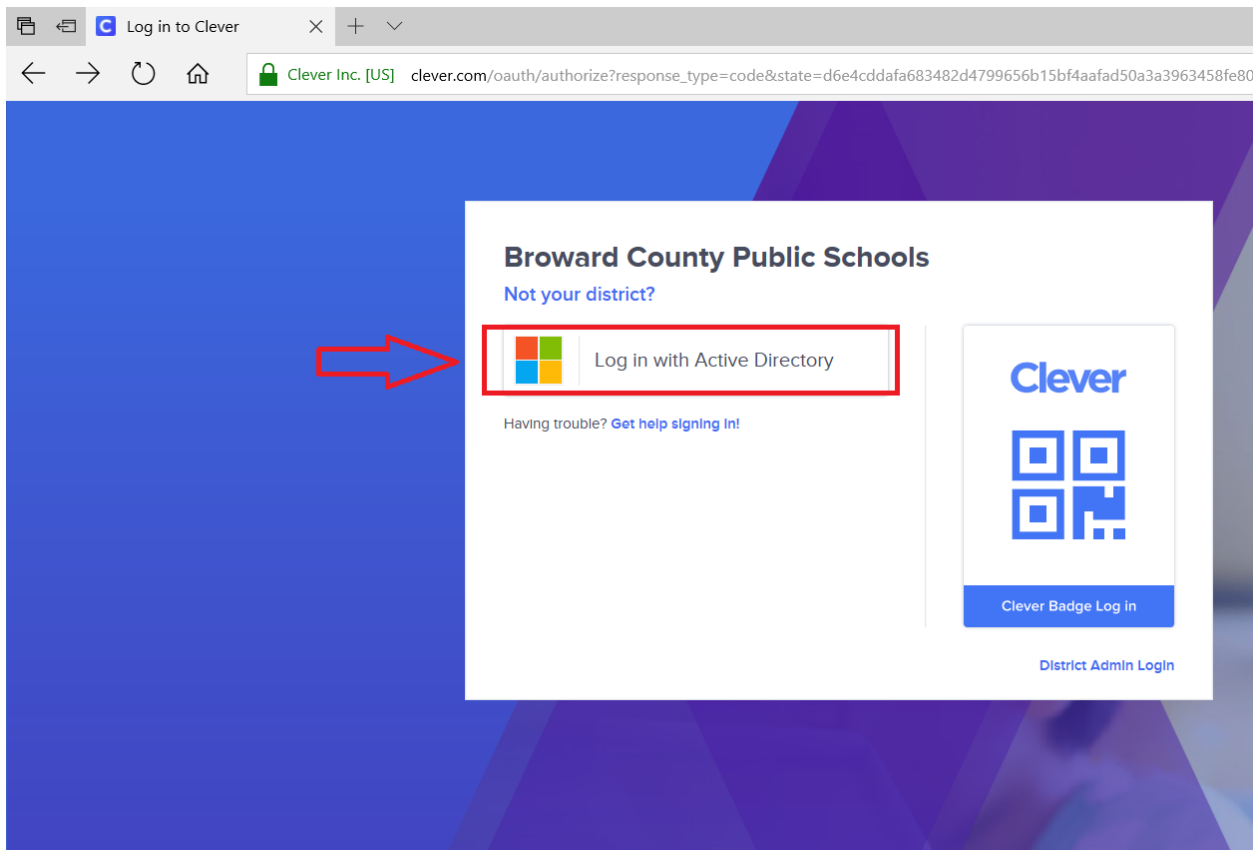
Log in to Clever

Clever Inc. [US] clever.com/oauth/authorize?response_type=code&state=d6e4cddafa683482d4799656b15bf4aafad50a3a3963458fe8

Broward County Public Schools

Not your district?

Log in with Active Directory

Having trouble? Get help signing in!

Clever

Clever Badge Log in

District Admin Login